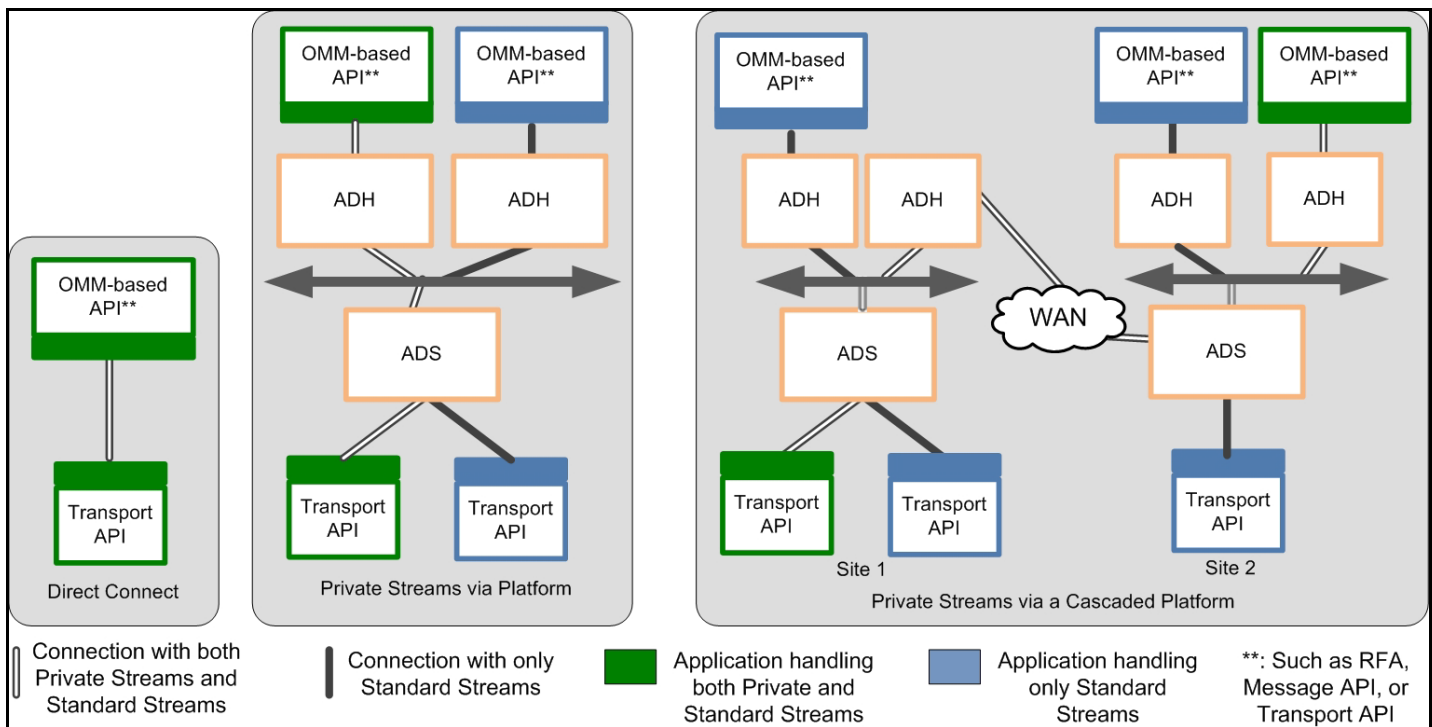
OMM-based API**

Transport API

Direct Connect

OMM-based API**

OMM-based API**

ADH

ADH

ADS

Transport API

Transport API

Private Streams via Platform

OMM-based API**

ADH

ADH

WAN

ADS

Transport API

Transport API

Site 1

OMM-based API**

OMM-based API**

ADH

ADH

ADS

Transport API

Site 2

Private Streams via a Cascaded Platform

Connection with both Private Streams and Standard Streams

Connection with only Standard Streams

Application handling both Private and Standard Streams

Application handling only Standard Streams

**: Such as RFA, Message API, or Transport API